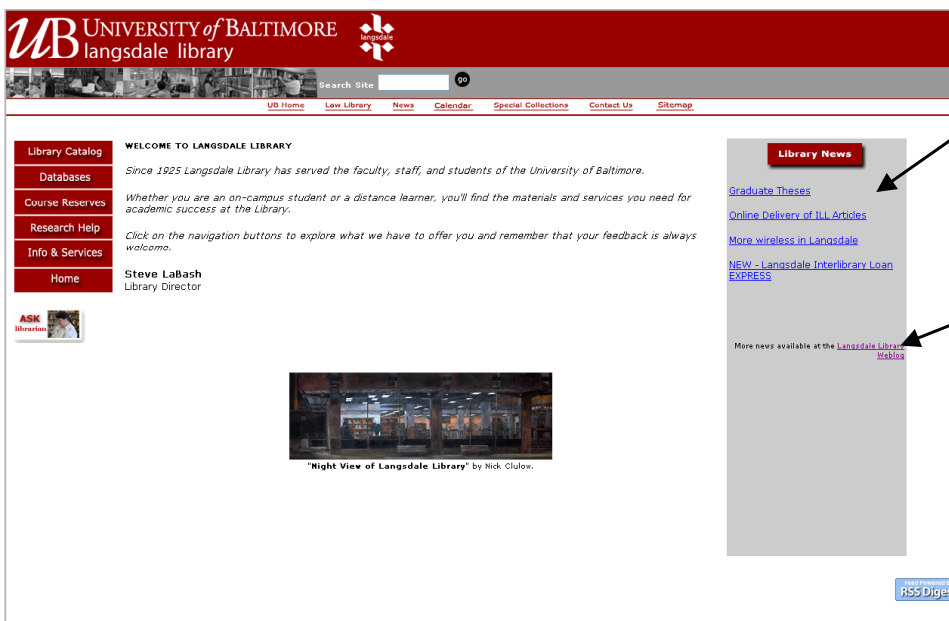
UB UNIVERSITY of BALTIMORE langsdale library

langsdale

Search Site go

UB Home Law Library News Calendar Special Collections Contact Us Sitemap

Library Catalog
Databases
Course Reserves
Research Help
Info & Services
Home

ASK librarian

WELCOME TO LANGSDALE LIBRARY

Since 1925 Langsdale Library has served the faculty, staff, and students of the University of Baltimore.

Whether you are an on-campus student or a distance learner, you'll find the materials and services you need for academic success at the Library.

Click on the navigation buttons to explore what we have to offer you and remember that your feedback is always welcome.

Steve LaBash
Library Director

"Night View of Langsdale Library" by Nick Clulow.

Library News

Graduate Theses

Online Delivery of ILL Articles

More wireless in Langsdale

NEW - Langsdale Interlibrary Loan EXPRESS

More news available at the Langsdale Library Weblog

Feed Powered by RSS Dige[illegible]